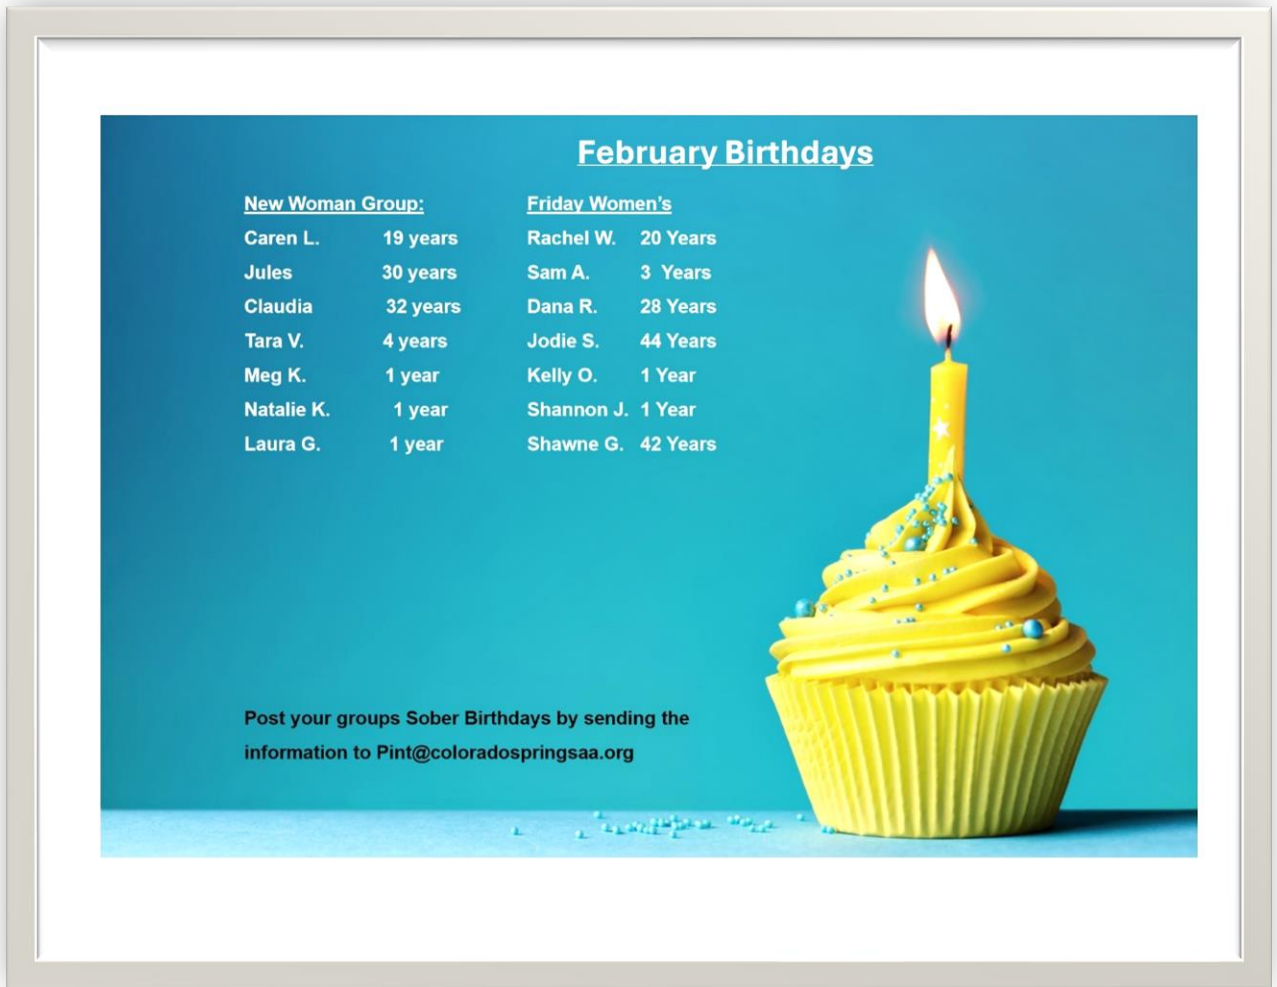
February Birthdays

New Woman Group:
Caren L. 19 years
Jules 30 years
Claudia 32 years
Tara V. 4 years
Meg K. 1 year
Natalie K. 1 year
Laura G. 1 year

Friday Women's
Rachel W. 20 Years
Sam A. 3 Years
Dana R. 28 Years
Jodie S. 44 Years
Kelly O. 1 Year
Shannon J. 1 Year
Shawne G. 42 Years

Post your groups Sober Birthdays by sending the information to Pint@coloradospringsaa.org